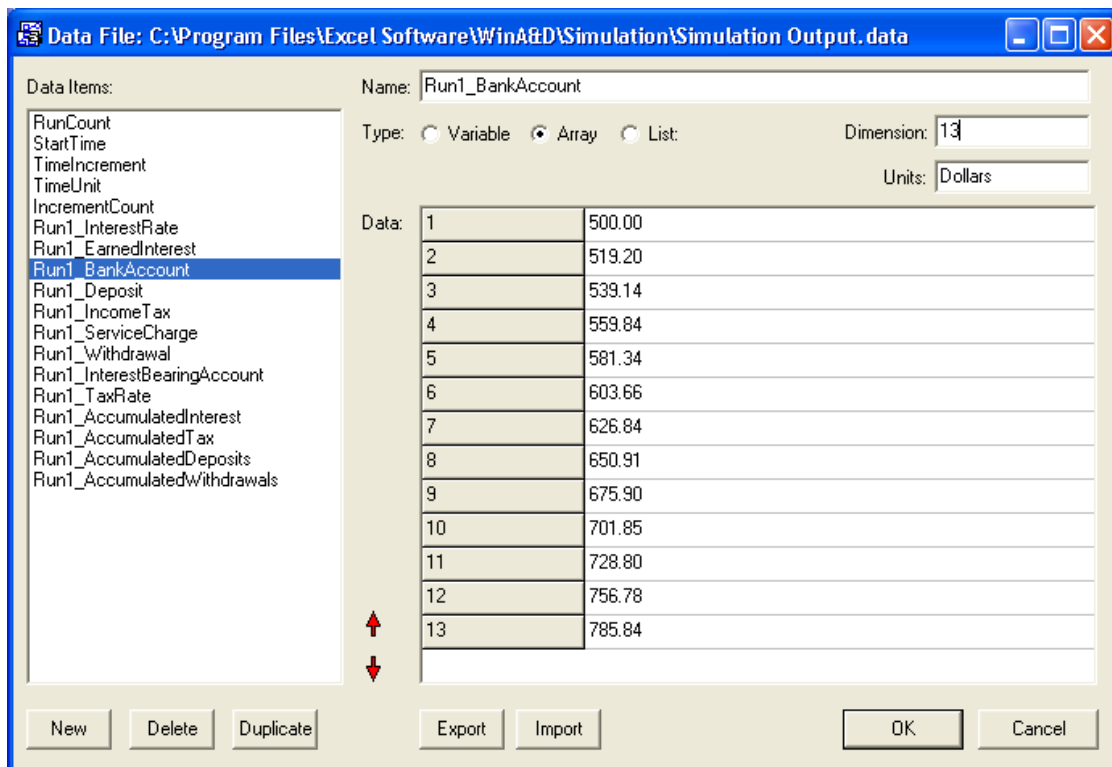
Data File: C:\Program Files\Excel Software\WinA&D\Simulation\Simulation Output.data

Data Items:

RunCount
StartTime
TimeIncrement
TimeUnit
IncrementCount
Run1_InterestRate
Run1_EarnedInterest
Run1_BankAccount
Run1_Deposit
Run1_IncomeTax
Run1_ServiceCharge
Run1_Withdrawal
Run1_InterestBearingAccount
Run1_TaxRate
Run1_AccumulatedInterest
Run1_AccumulatedTax
Run1_AccumulatedDeposits
Run1_AccumulatedWithdrawals

Name: Run1_BankAccount

Type: Variable Array List:

Dimension: 13

Units: Dollars

Data:

| | |
|---|---|
| 1 | 500.00 |
| 2 | 519.20 |
| 3 | 539.14 |
| 4 | 559.84 |
| 5 | 581.34 |
| 6 | 603.66 |
| 7 | 626.84 |
| 8 | 650.91 |
| 9 | 675.90 |
| 10 | 701.85 |
| 11 | 728.80 |
| 12 | 756.78 |
| 13 | 785.84 |

New Delete Duplicate Export Import OK Cancel